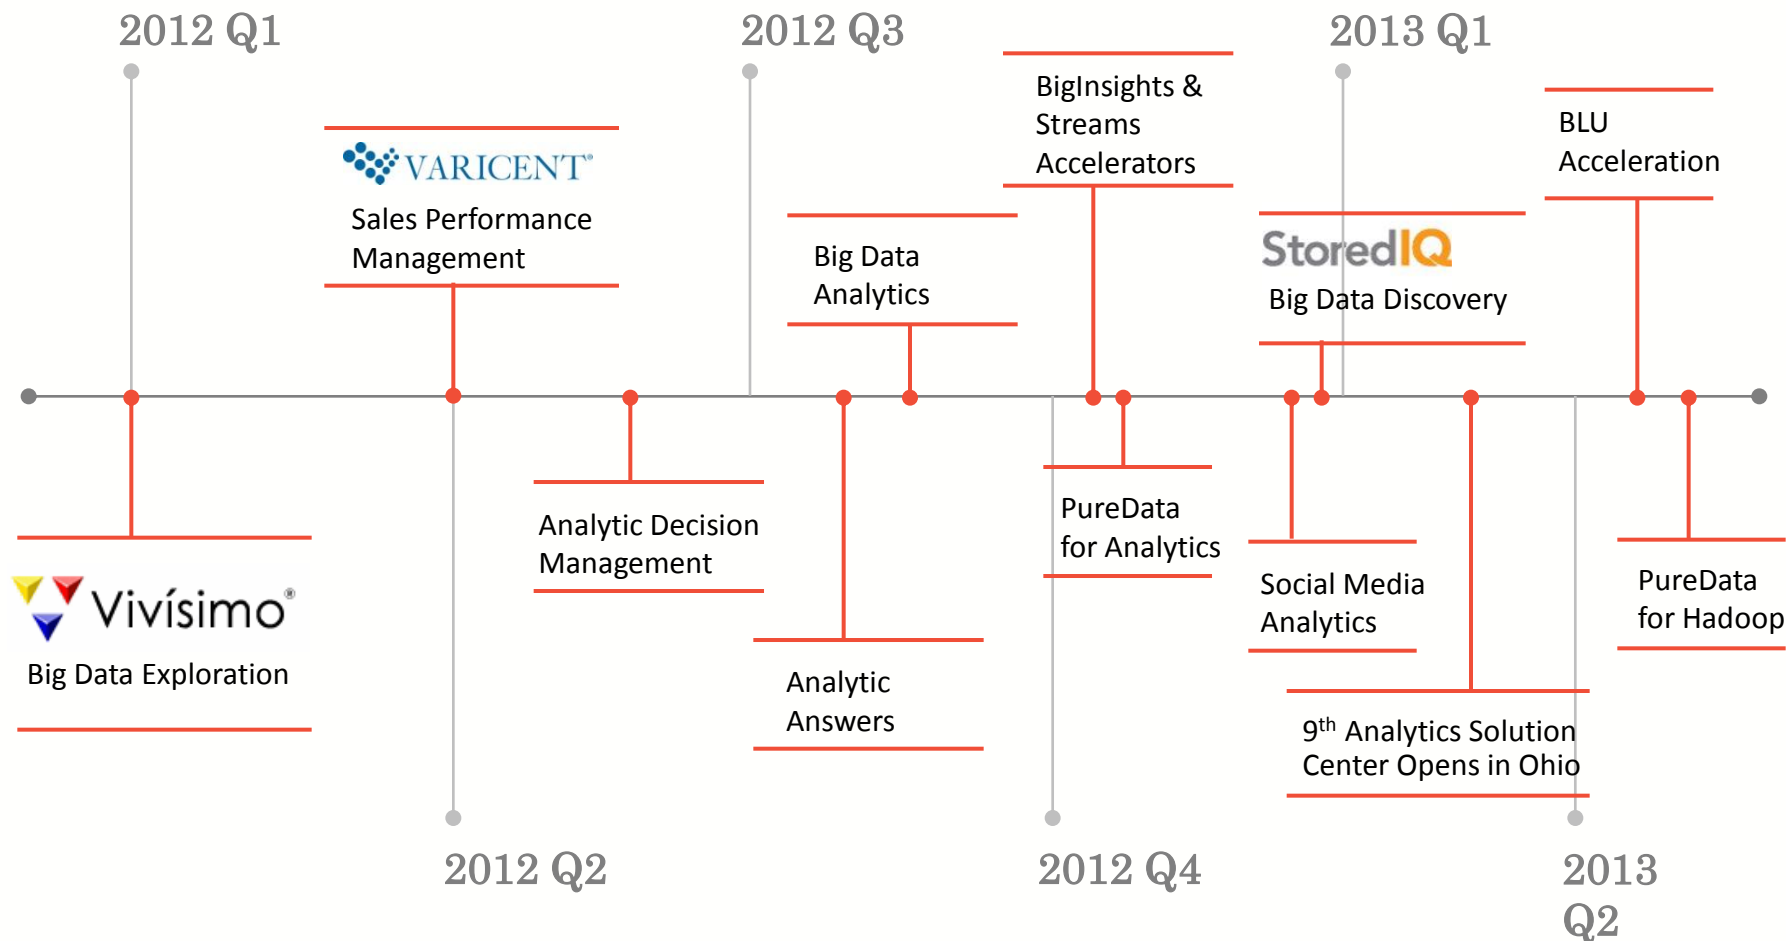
2012 Q1

2012 Q3

2013 Q1

VARICENT

Sales Performance Management

BigInsights & Streams Accelerators

Big Data Analytics

BLU Acceleration

StoredIQ

Big Data Discovery

Vivísimo

Big Data Exploration

Analytic Decision Management

Analytic Answers

PureData for Analytics

Social Media Analytics

PureData for Hadoop

$9^{th}$ Analytics Solution Center Opens in Ohio

2012 Q2

2012 Q4

2013 Q2